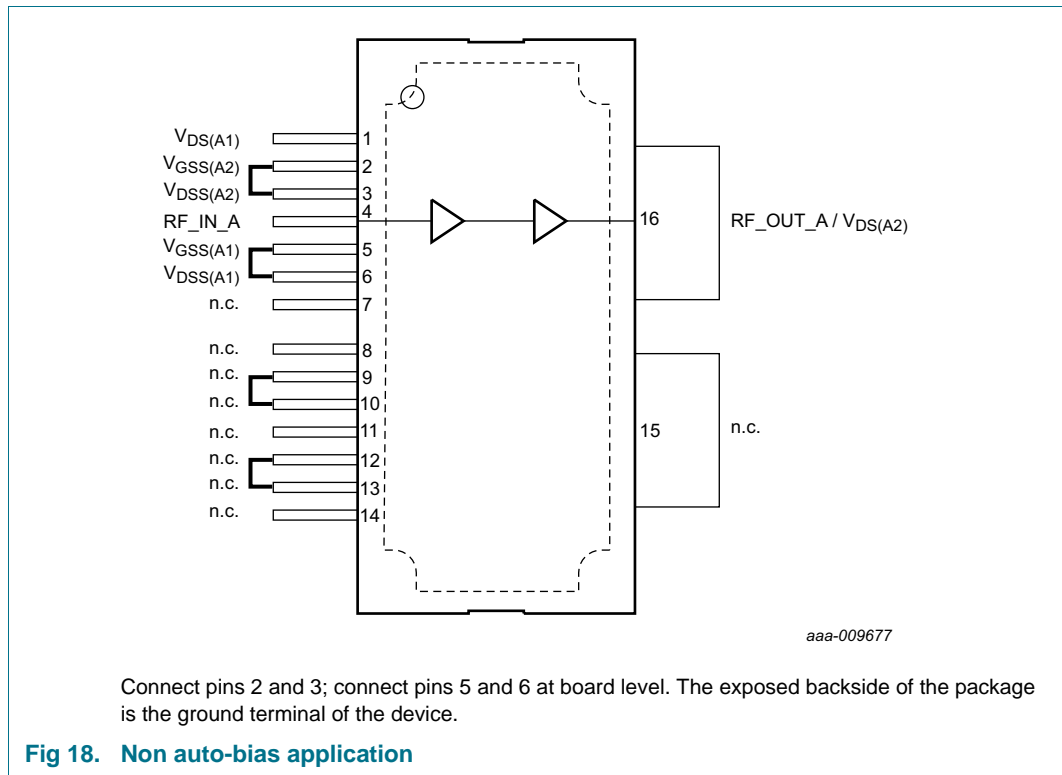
$V_{DS(A1)}$ 1
$V_{GSS(A2)}$ 2
$V_{DSS(A2)}$ 3
RF_IN_A 4
$V_{GSS(A1)}$ 5
$V_{DSS(A1)}$ 6
n.c. 7
n.c. 8
n.c. 9
n.c. 10
n.c. 11
n.c. 12
n.c. 13
n.c. 14

16 RF_OUT_A / $V_{DS(A2)}$
15 n.c.

aaa-009677

Connect pins 2 and 3; connect pins 5 and 6 at board level. The exposed backside of the package is the ground terminal of the device.

Fig 18. Non auto-bias application